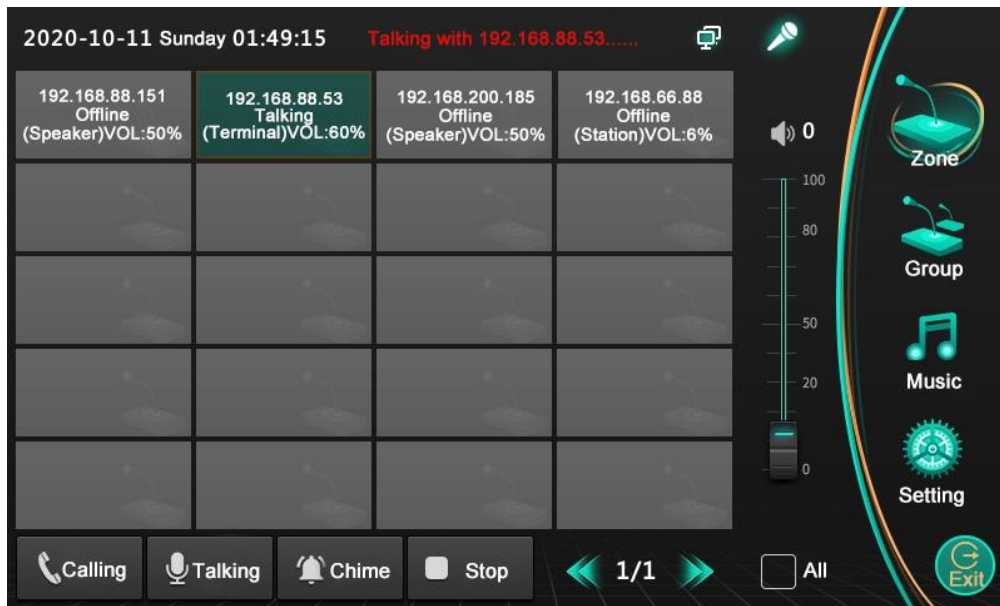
2020-10-11 Sunday 01:49:15 Talking with 192.168.88.53......

192.168.88.151
Offline
(Speaker)VOL:50%

192.168.88.53
Talking
(Terminal)VOL:60%

192.168.200.185
Offline
(Speaker)VOL:50%

192.168.66.88
Offline
(Station)VOL:6%

0

100
80
50
20
0

Zone
Group
Music
Setting

Calling Talking Chime Stop 1/1 All

Exit